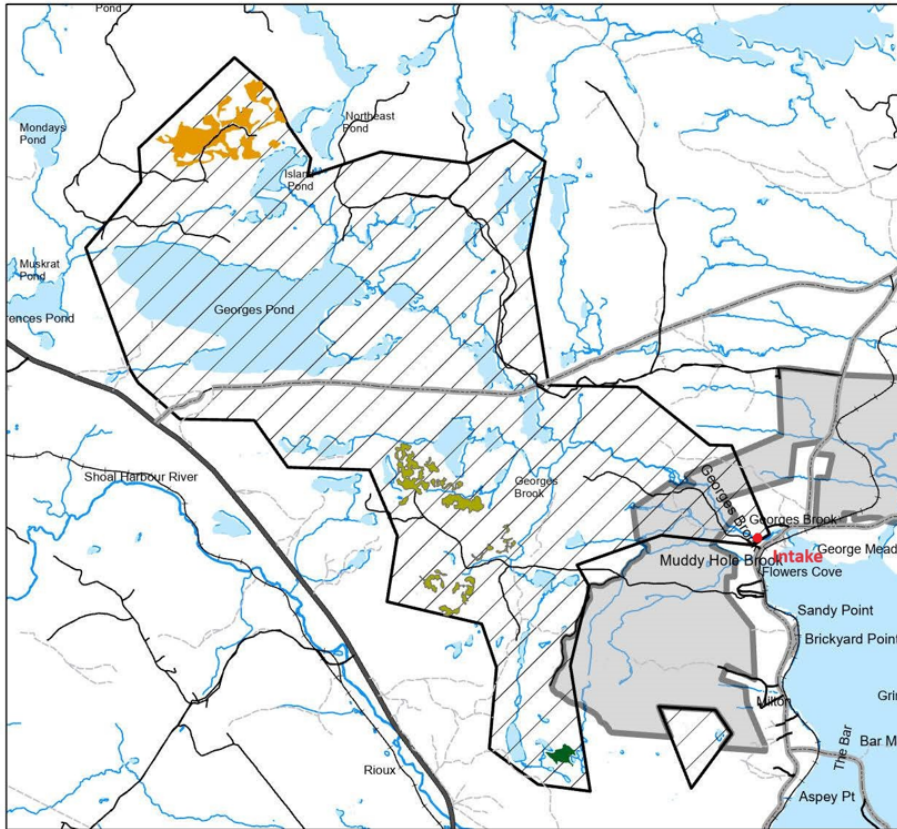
Pond

Mondays Pond

Northeast Pond

Island Pond

Muskrat Pond

Georges Pond

rences Pond

Shoal Harbour River

Georges Brook

Georges Bro

Georges Brook

Intake

George Mead

Muddy Hole Brook

Flowers Cove

Sandy Point

Brickyard Point

Gri

Milton

Bar M

The Bar

Rioux

Aspey Pt